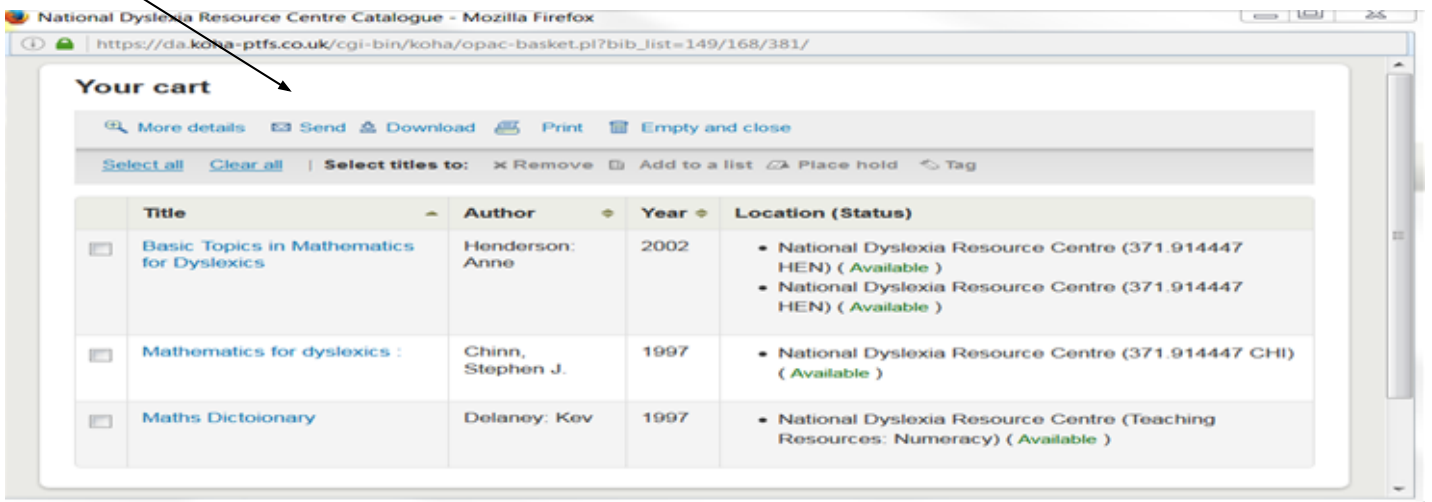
National Dyslexia Resource Centre Catalogue - Mozilla Firefox

https://da.koha-ptfs.co.uk/cgi-bin/koha/opac-basket.pl?bib_list=149/168/381/

Your cart

More details Send Download Print Empty and close

Select all Clear all | Select titles to: Remove Add to a list Place hold Tag

| | Title | Author | Year | Location (Status) |
|---|---|---|---|---|
| | Basic Topics in Mathematics for Dyslexics | Henderson: Anne | 2002 | • National Dyslexia Resource Centre (371.914447 HEN) ( Available ) • National Dyslexia Resource Centre (371.914447 HEN) ( Available ) |
| | Mathematics for dyslexics : | Chinn, Stephen J. | 1997 | • National Dyslexia Resource Centre (371.914447 CHI) ( Available ) |
| | Maths Dictoionary | Delaney: Kev | 1997 | • National Dyslexia Resource Centre (Teaching Resources: Numeracy) ( Available ) |